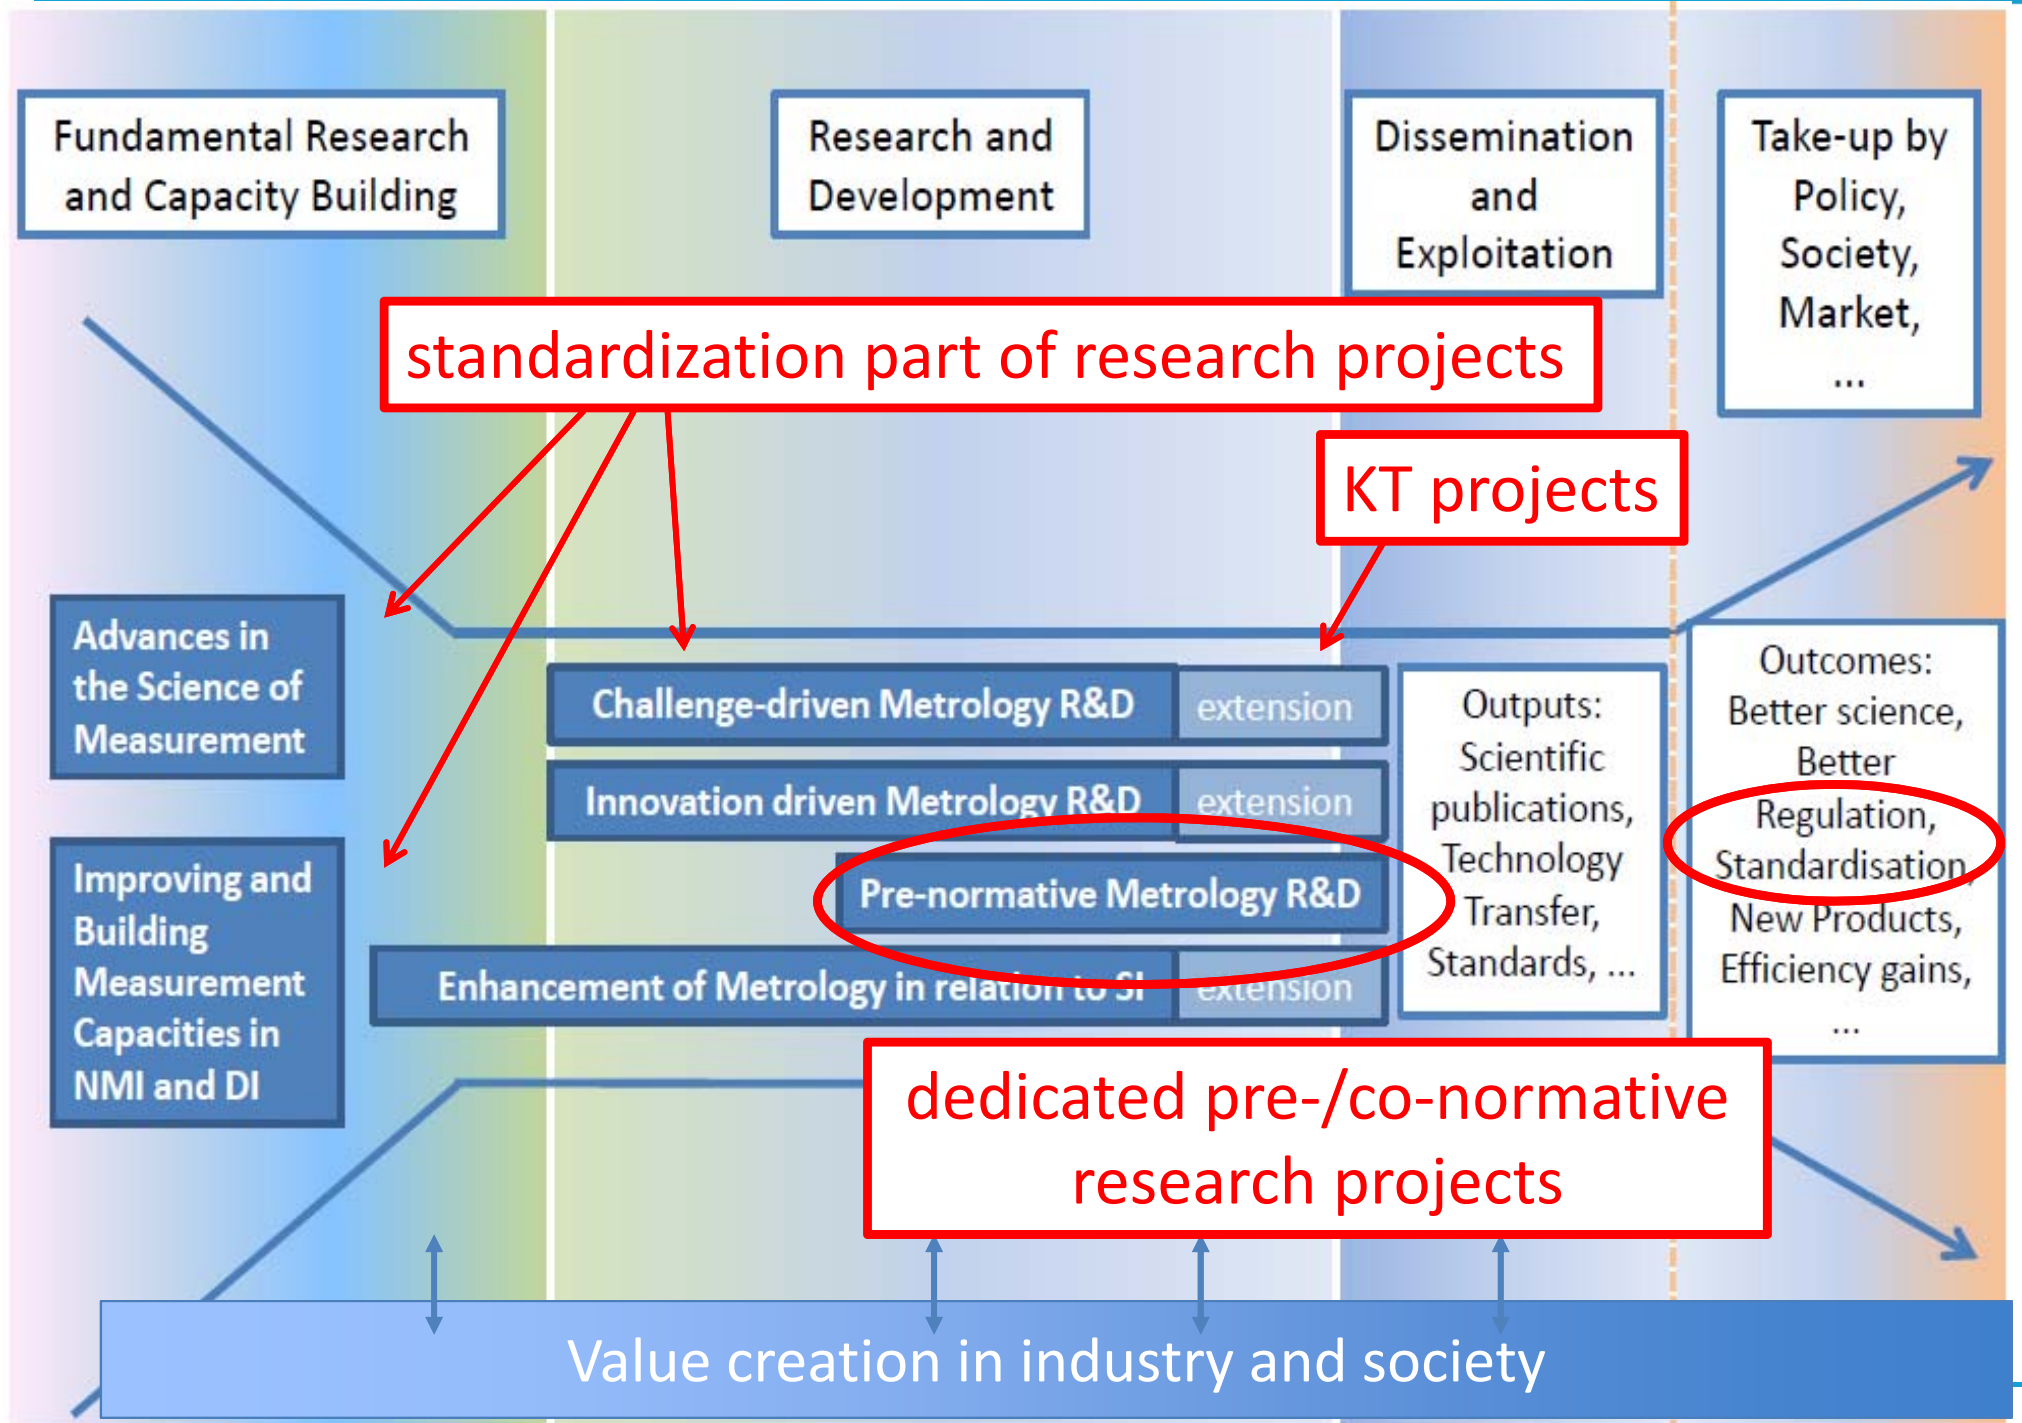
Fundamental Research and Capacity Building

Research and Development

Dissemination and Exploitation

Take-up by Policy, Society, Market, ...

standardization part of research projects

KT projects

Advances in the Science of Measurement

Improving and Building Measurement Capacities in NMI and DI

Challenge-driven Metrology R&D

extension

Innovation driven Metrology R&D

extension

Pre-normative Metrology R&D

Enhancement of Metrology in relation to SI

extension

Outputs: Scientific publications, Technology Transfer, Standards, ...

Outcomes: Better science, Better Regulation, Standardisation, New Products, Efficiency gains, ...

dedicated pre-/co-normative research projects

Value creation in industry and society